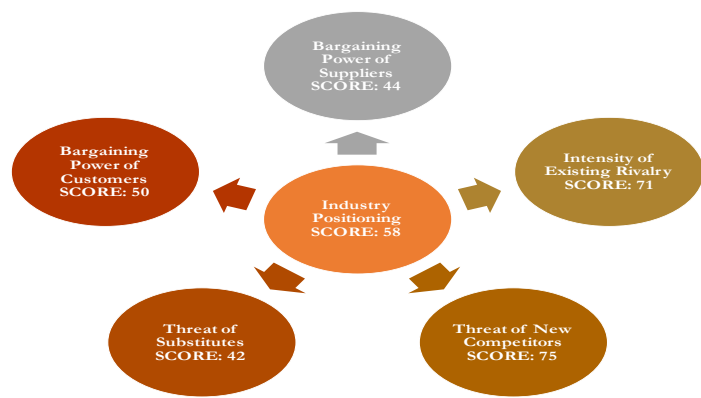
Bargaining Power of Suppliers SCORE: 44

Bargaining Power of Customers SCORE: 50

Industry Positioning SCORE: 58

Intensity of Existing Rivalry SCORE: 71

Threat of Substitutes SCORE: 42

Threat of New Competitors SCORE: 75